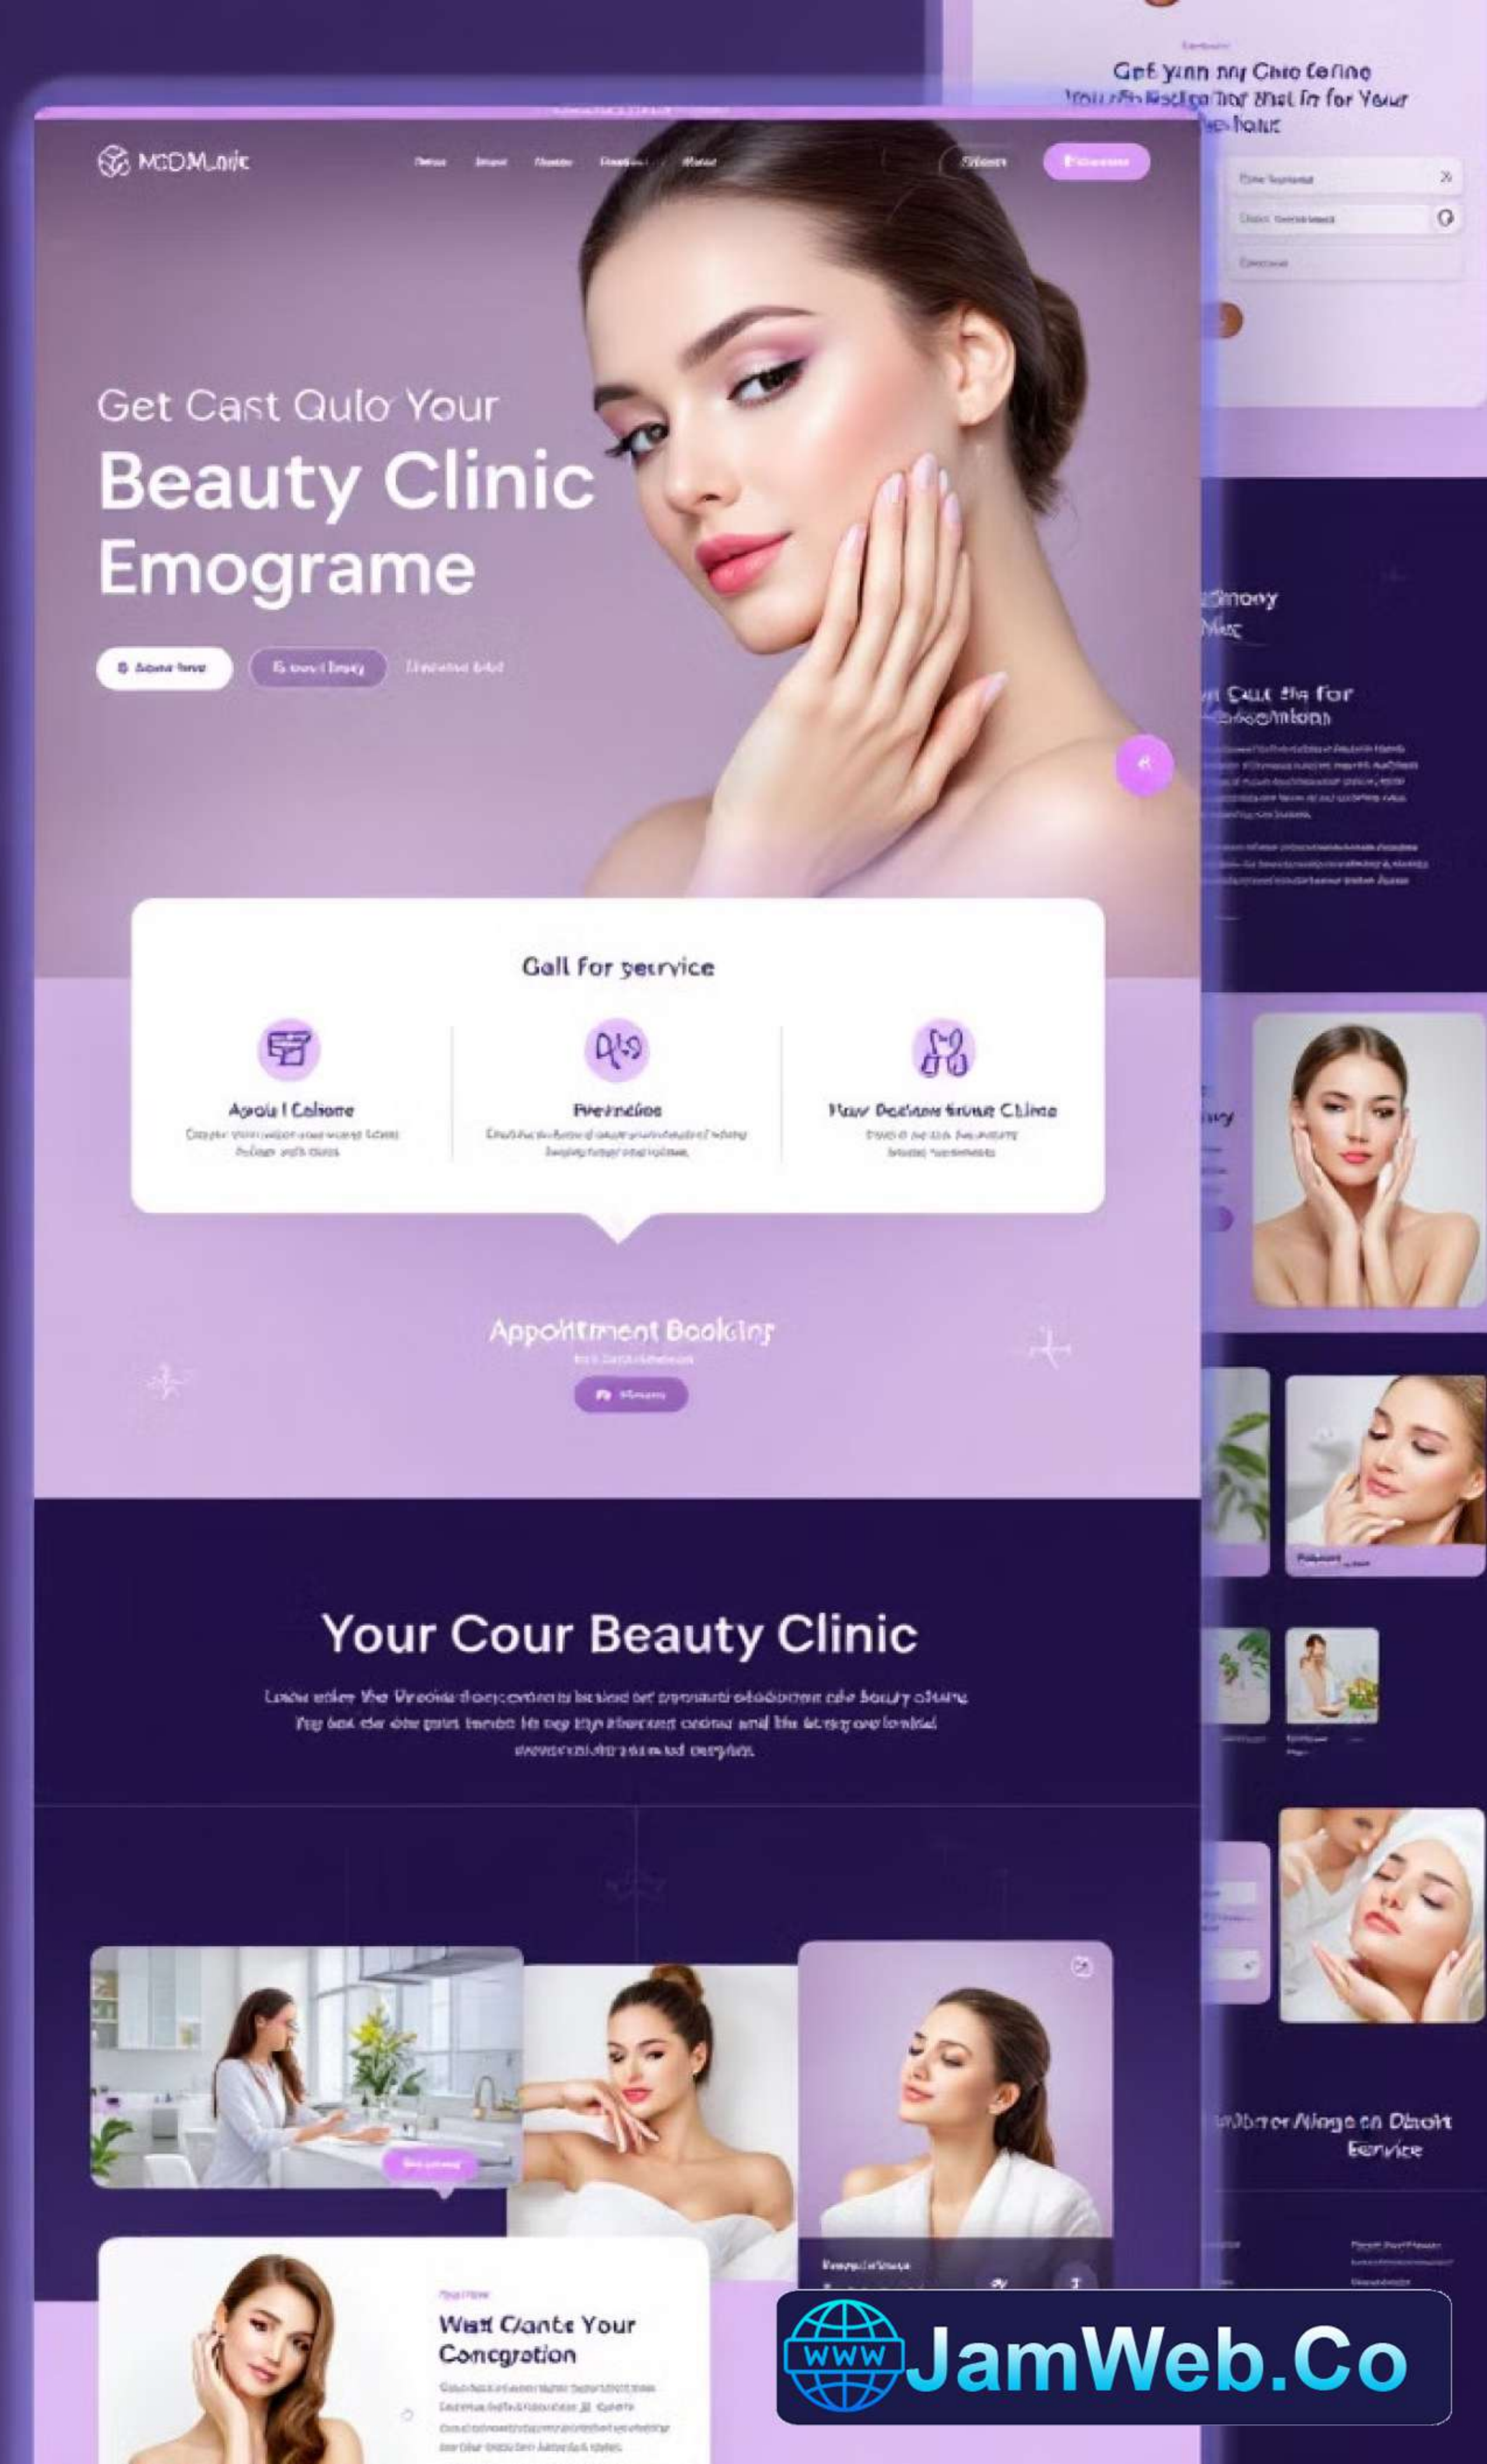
Get yann nay Cinic Cefine
You Ish Reclig ine that in for Your
the baut

MCDMunic

Get Cast Qulo Your
Beauty Clinic
Emograme

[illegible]

Ginony
Nac

Gn Call the for
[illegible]

Gall for service

Apoli I Calione
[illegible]

Rrenenlios
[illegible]

Naw Dodiove fnure Clime
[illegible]

Appoirtment Boolcing
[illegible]

Your Cour Beauty Clinic
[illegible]

Wiat Cante Your
Concgration
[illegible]

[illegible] or Alinge en Dinoit
Eervice

WWW
JamWeb.Co